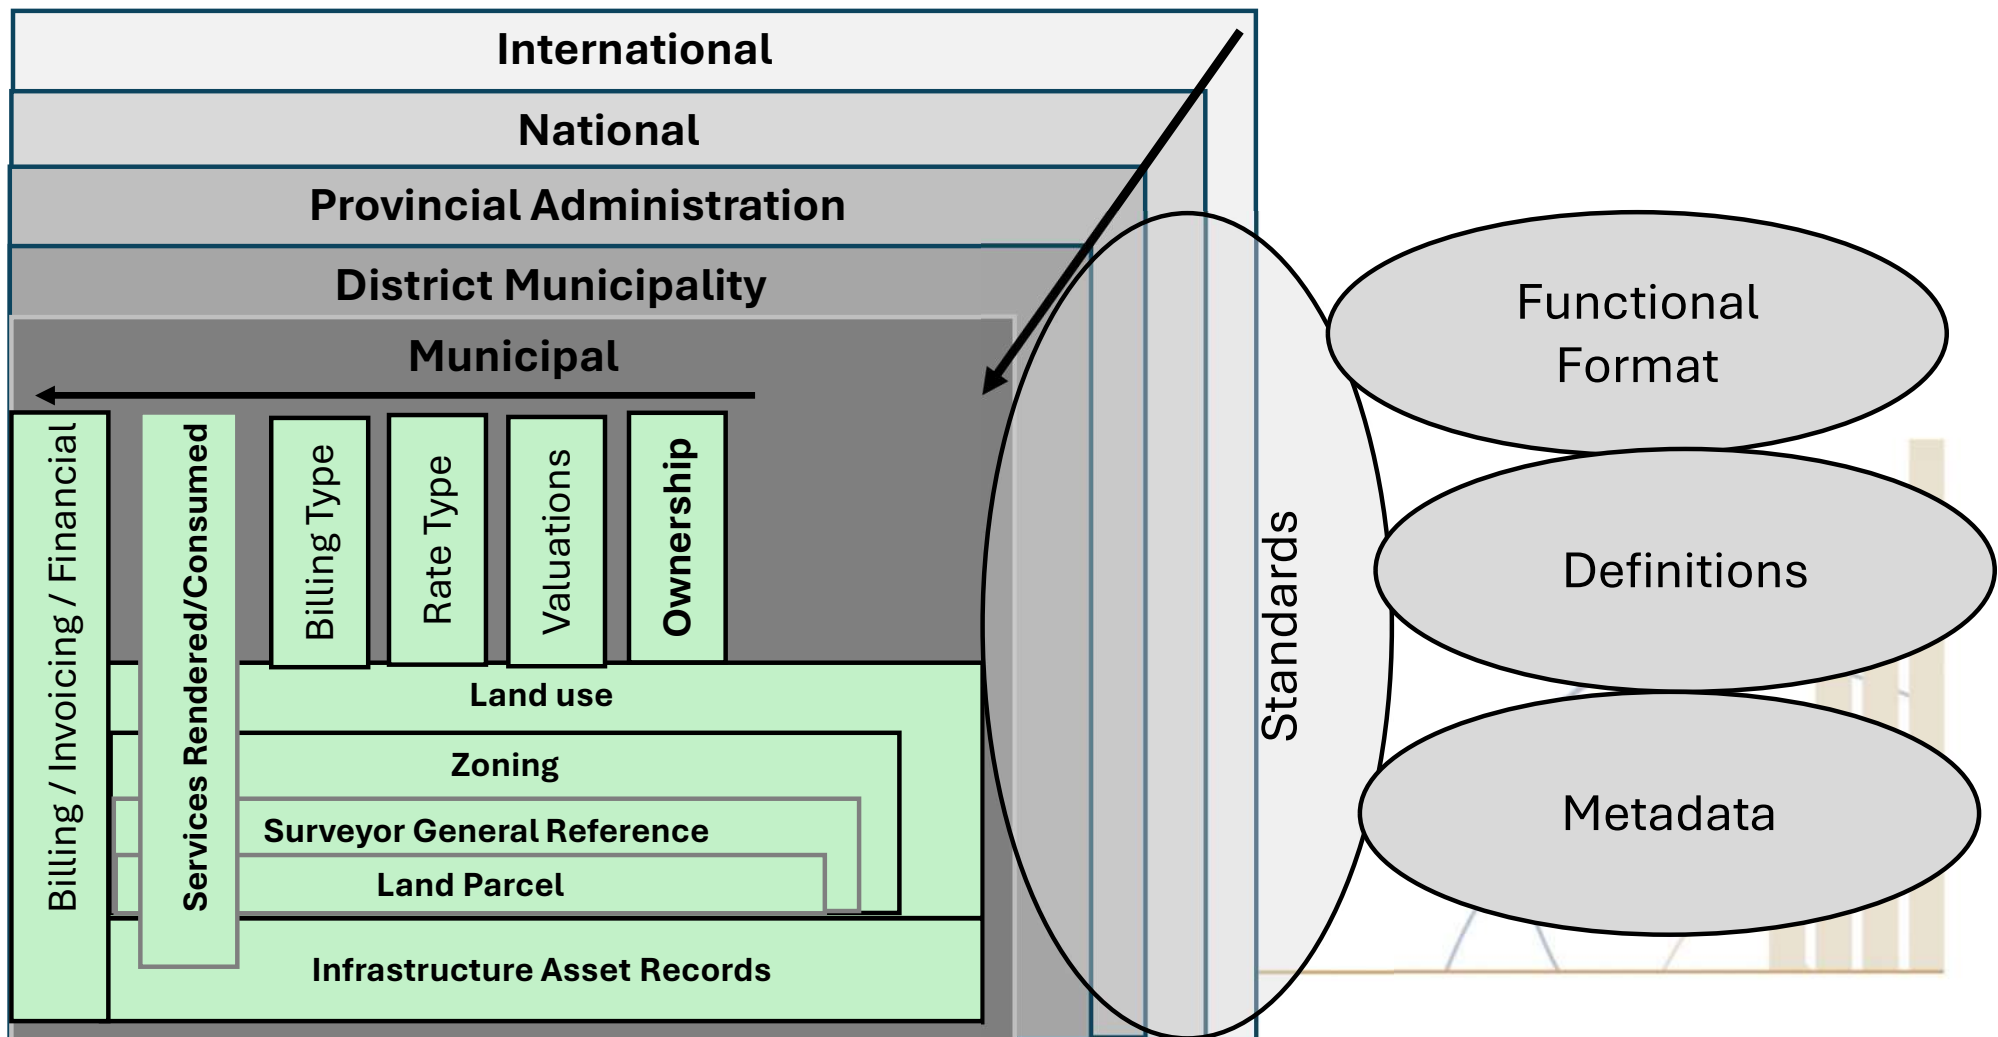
International

National

Provincial Administration

District Municipality

Municipal

Billing / Invoicing / Financial

Services Rendered/Consumed

Billing Type

Rate Type

Valuations

Ownership

Land use

Zoning

Surveyor General Reference

Land Parcel

Infrastructure Asset Records

Standards

Functional Format

Definitions

Metadata